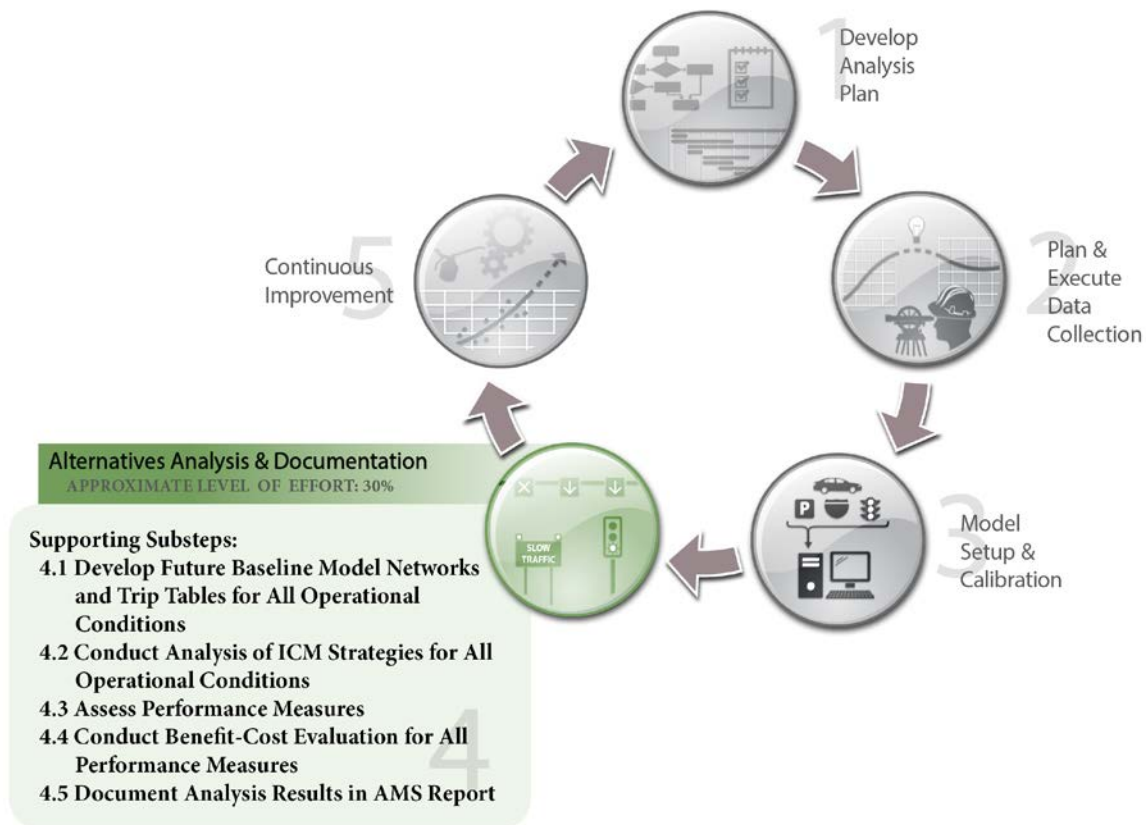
1
Develop Analysis Plan

2
Plan & Execute Data Collection

3
Model Setup & Calibration

5
Continuous Improvement

Alternatives Analysis & Documentation
APPROXIMATE LEVEL OF EFFORT: 30%

SLOW TRAFFIC

P

Supporting Substeps:
4.1 Develop Future Baseline Model Networks and Trip Tables for All Operational Conditions
4.2 Conduct Analysis of ICM Strategies for All Operational Conditions
4.3 Assess Performance Measures
4.4 Conduct Benefit-Cost Evaluation for All Performance Measures
4.5 Document Analysis Results in AMS Report

4